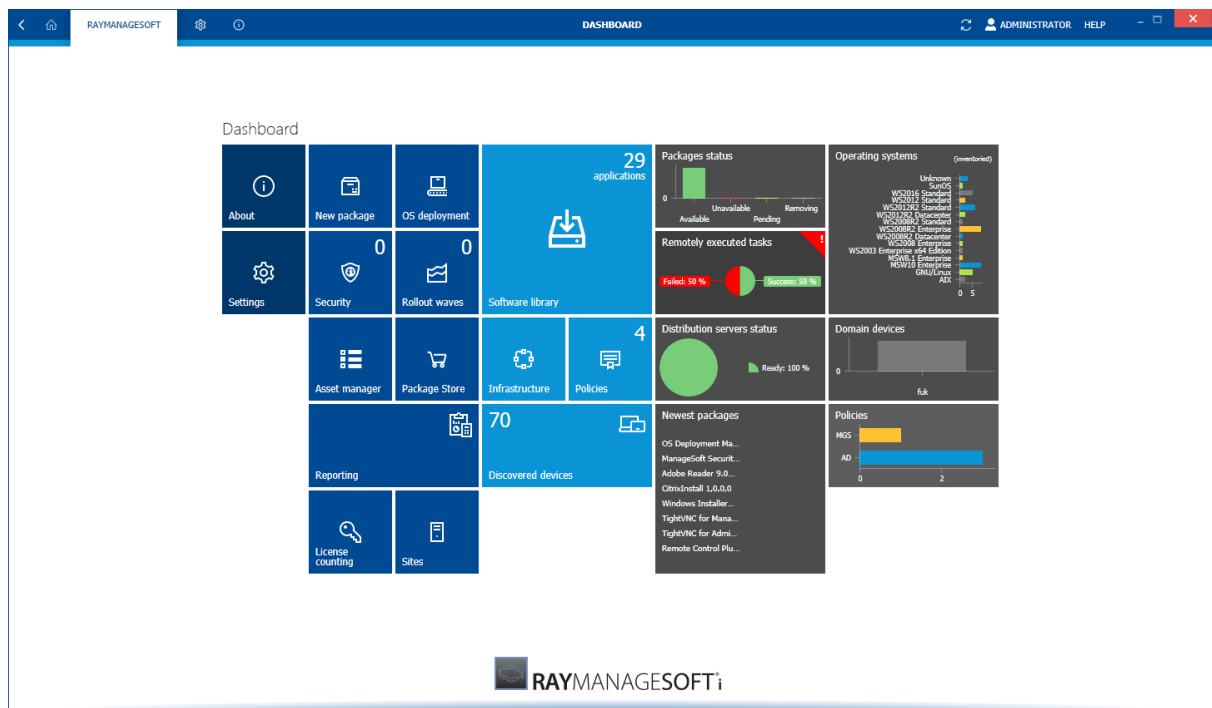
RAYMANAGESOFT

DASHBOARD

ADMINISTRATOR HELP

Dashboard

About

New package

OS deployment

29 applications

Software library

Packages status

0

Available Unavailable Pending Removing

Remotely executed tasks

Failed: 50 %

Success: 50 %

Operating systems (inventoried)

Unknown
SunOS
WS2016 Standard
WS2012 Standard
WS2012R2 Standard
WS2012R2 Datacenter
WS2008R2 Standard
WS2008R2 Enterprise
WS2008R2 Datacenter
WS2008 Enterprise
WS2003 Enterprise x64 Edition
MSW8.1 Enterprise
MSW10 Enterprise
GNU/Linux
AIX

0 5

Settings

0 Security

0 Rollout waves

Asset manager

Package Store

Infrastructure

4 Policies

Distribution servers status

Ready: 100 %

Domain devices

0

fuk

Reporting

70 Discovered devices

Newest packages

OS Deployment Ma...
ManageSoft Securit...
Adobe Reader 9.0...
CitrixInstall 1,0,0,0
Windows Installer...
TightVNC for Mana...
TightVNC for Admi...
Remote Control Plu...

Policies

MGS

AD

0 2

License counting

Sites

RAYMANAGESOFT